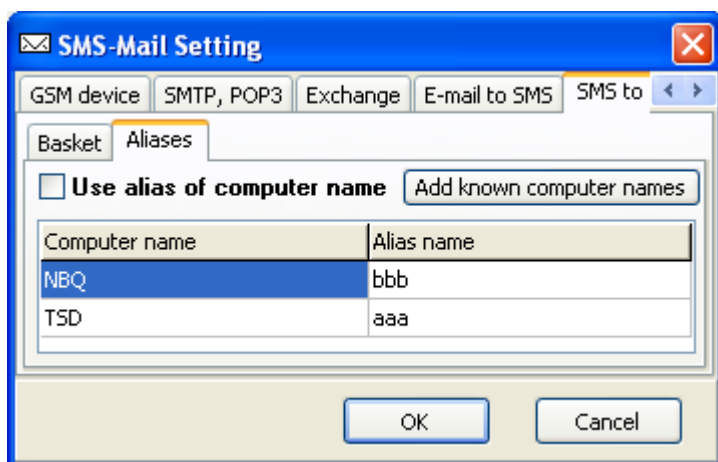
SMS-Mail Setting

GSM device | SMTP, POP3 | Exchange | E-mail to SMS | SMS to

Basket | Aliases

Use alias of computer name

Add known computer names

| Computer name | Alias name |
|---|---|
| NBQ | bbb |
| TSD | aaa |

OK

Cancel